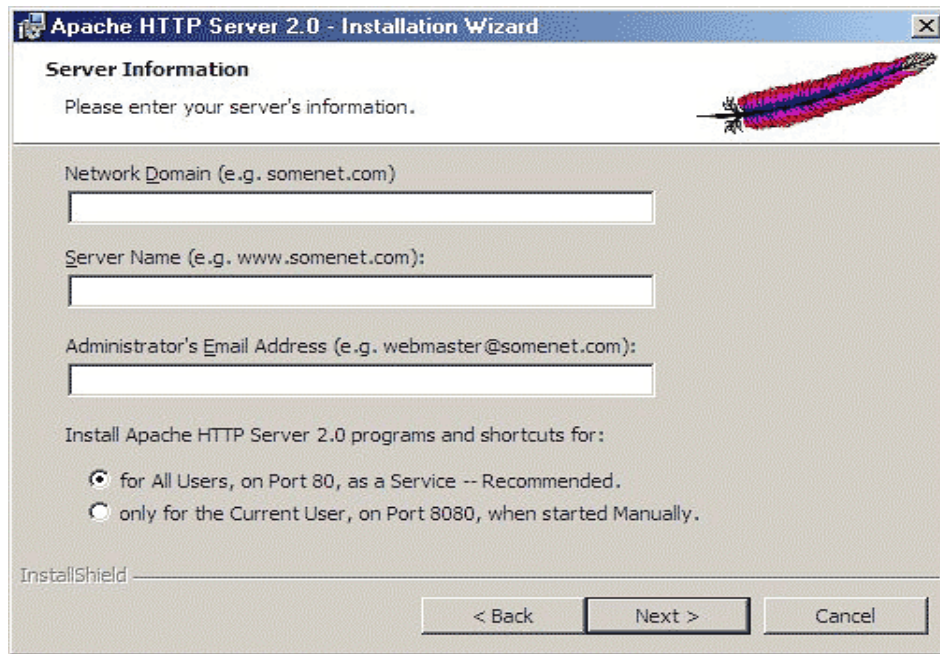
Apache HTTP Server 2.0 - Installation Wizard

Server Information

Please enter your server's information.

Network Domain (e.g. somenet.com)

Server Name (e.g. www.somenet.com):

Administrator's Email Address (e.g. webmaster@somenet.com):

Install Apache HTTP Server 2.0 programs and shortcuts for:

for All Users, on Port 80, as a Service -- Recommended.

only for the Current User, on Port 8080, when started Manually.

InstallShield

< Back

Next >

Cancel